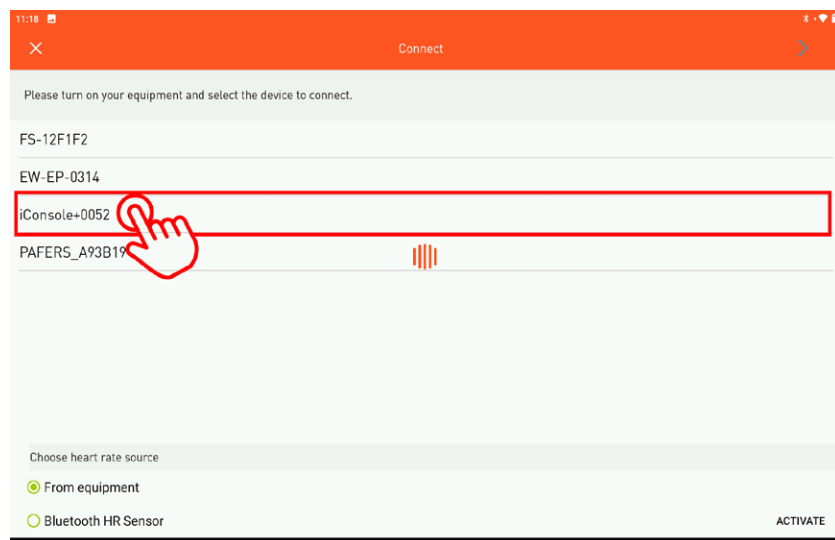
11:18

Connect

Please turn on your equipment and select the device to connect.

FS-12F1F2

EW-EP-0314

iConsole+0052

PAFERS_A93B19

Choose heart rate source

From equipment

Bluetooth HR Sensor

ACTIVATE